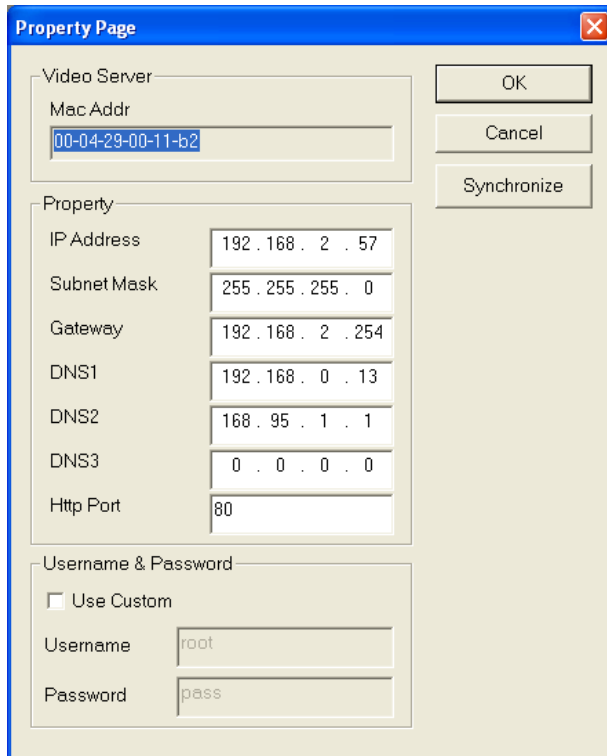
Property Page

Video Server
Mac Addr
00-04-29-00-11-b2

OK
Cancel
Synchronize

Property
IP Address 192 . 168 . 2 . 57
Subnet Mask 255 . 255 . 255 . 0
Gateway 192 . 168 . 2 . 254
DNS1 192 . 168 . 0 . 13
DNS2 168 . 95 . 1 . 1
DNS3 0 . 0 . 0 . 0
Http Port 80

Username & Password
Use Custom
Username root
Password pass